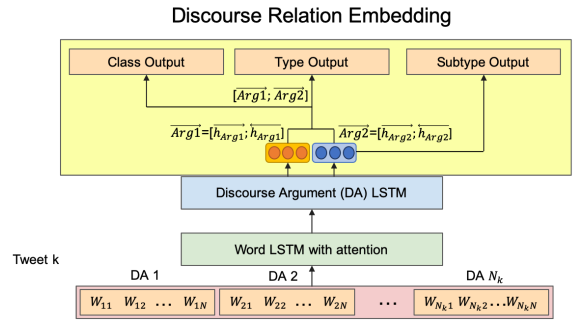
Discourse Relation Embedding

Class Output

Type Output

Subtype Output

$[\overrightarrow{Arg1}; \overrightarrow{Arg2}]$

$\overrightarrow{Arg1}=[\overrightarrow{h_{Arg1}}; \overleftarrow{h_{Arg1}}]$

$\overrightarrow{Arg2}=[\overrightarrow{h_{Arg2}}; \overleftarrow{h_{Arg2}}]$

Discourse Argument (DA) LSTM

Word LSTM with attention

Tweet k

DA 1

DA 2

DA $N_k$

$W_{11}$ $W_{12}$ … $W_{1N}$

$W_{21}$ $W_{22}$ … $W_{2N}$

…

$W_{N_k1}$ $W_{N_k2}$…$W_{N_kN}$